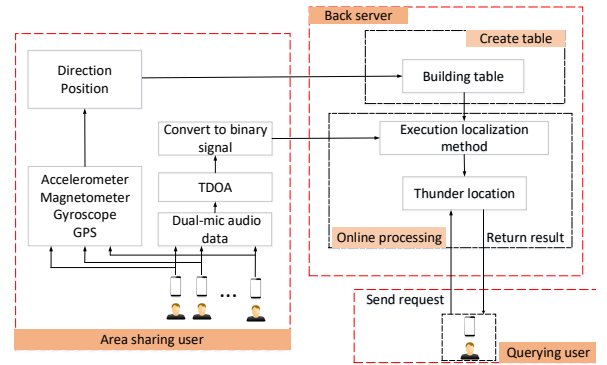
Back server

Create table

Direction
Position

Building table

Convert to binary signal

Execution localization method

Accelerometer
Magnetometer
Gyroscope
GPS

TDOA

Thunder location

Dual-mic audio data

Online processing

Return result

...

Send request

Area sharing user

Querying user